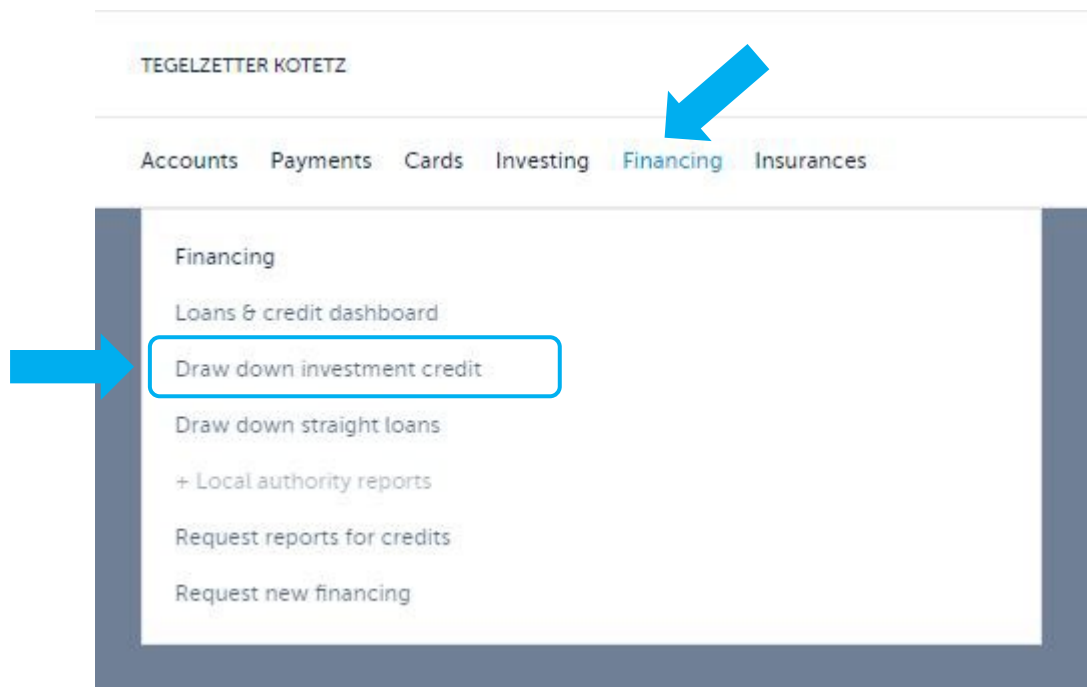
TEGELZETTER KOTETZ

Accounts Payments Cards Investing Financing Insurances

Financing

Loans & credit dashboard

Draw down investment credit

Draw down straight loans

+ Local authority reports

Request reports for credits

Request new financing